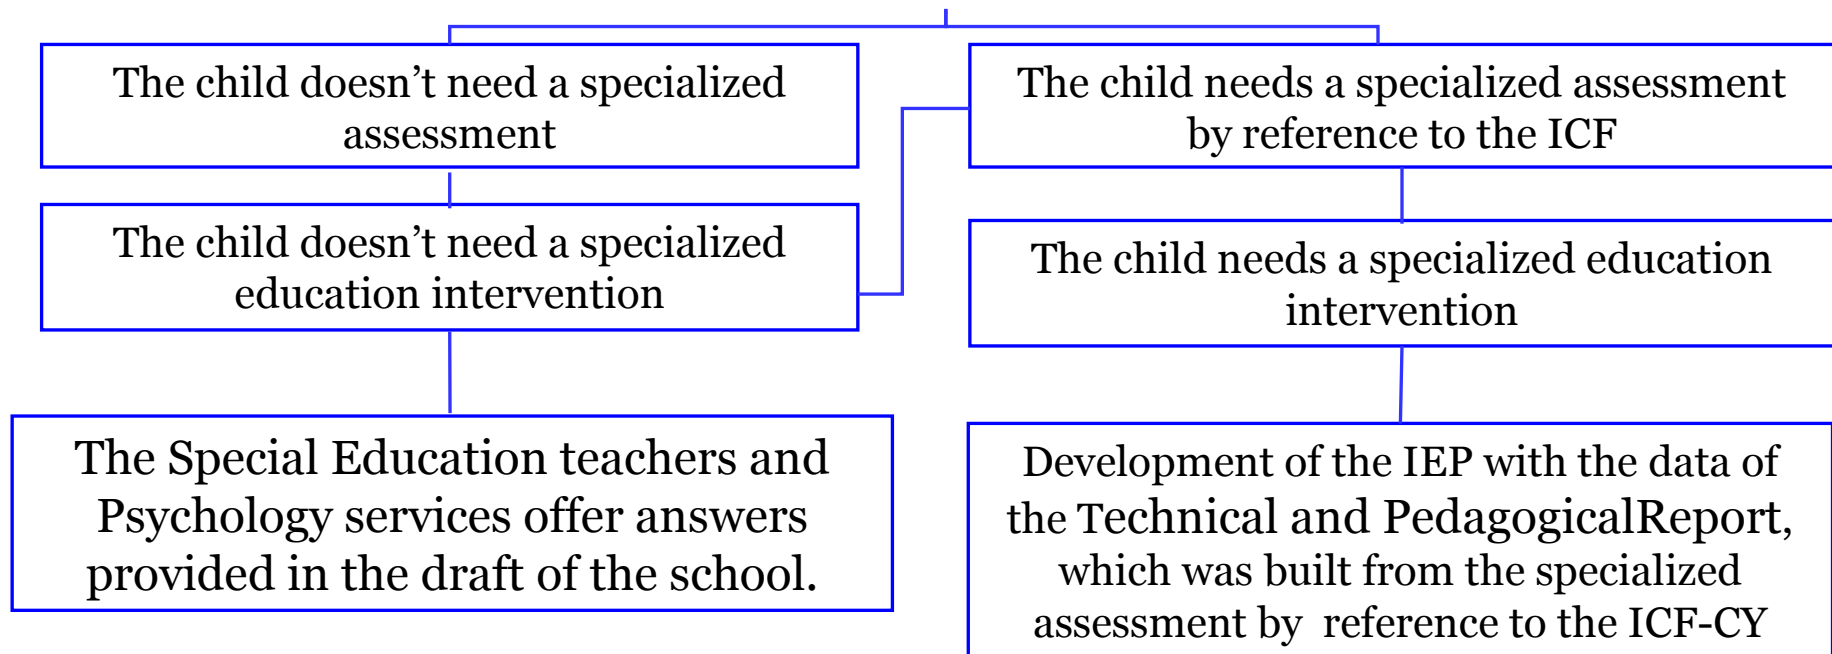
The child doesn't need a specialized assessment

The child doesn't need a specialized education intervention

The Special Education teachers and Psychology services offer answers provided in the draft of the school.

The child needs a specialized assessment by reference to the ICF

The child needs a specialized education intervention

Development of the IEP with the data of the Technical and PedagogicalReport, which was built from the specialized assessment by reference to the ICF-CY